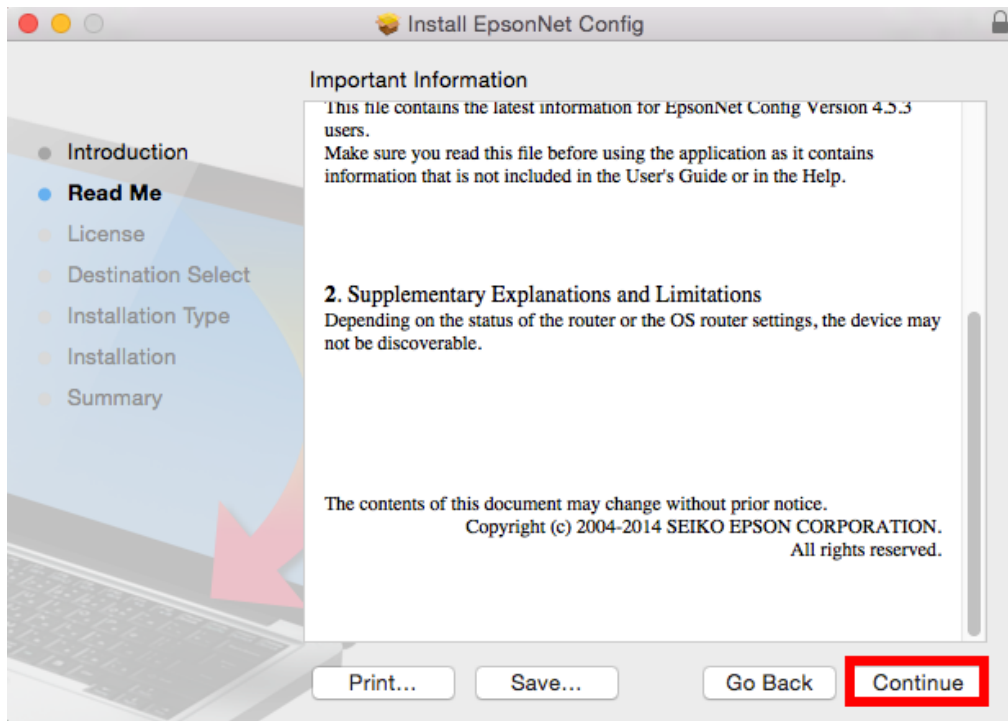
Install EpsonNet Config

Introduction
Read Me
License
Destination Select
Installation Type
Installation
Summary

Important Information

This file contains the latest information for EpsonNet Config Version 4.5.3 users.
Make sure you read this file before using the application as it contains information that is not included in the User's Guide or in the Help.

2. Supplementary Explanations and Limitations
Depending on the status of the router or the OS router settings, the device may not be discoverable.

The contents of this document may change without prior notice.
Copyright (c) 2004-2014 SEIKO EPSON CORPORATION.
All rights reserved.

Print... Save... Go Back Continue